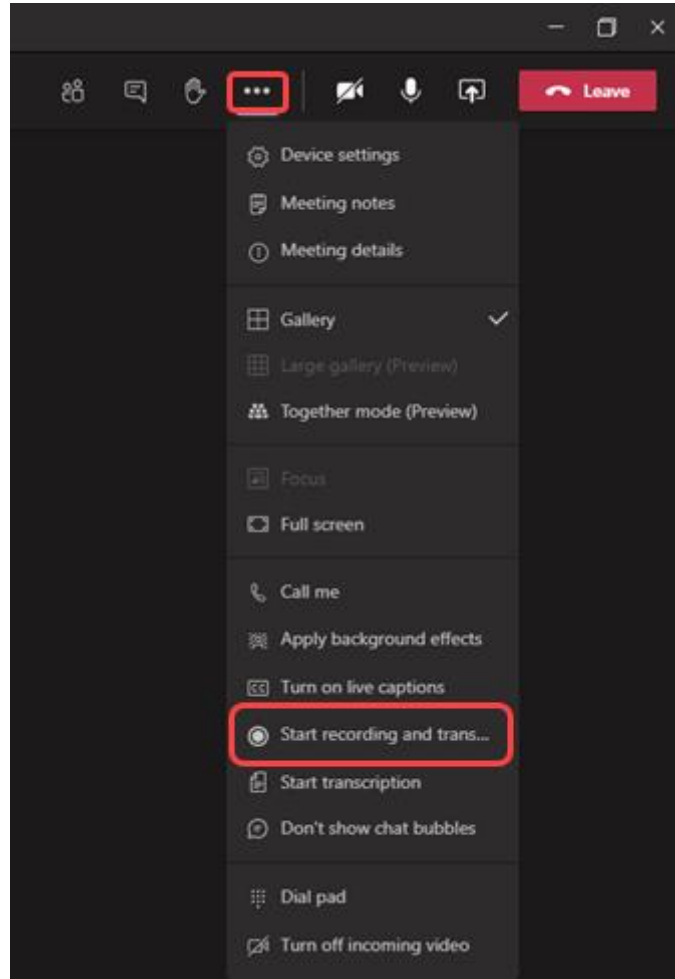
•••

Leave

Device settings

Meeting notes

Meeting details

Gallery

Large gallery (Preview)

Together mode (Preview)

Focus

Full screen

Call me

Apply background effects

Turn on live captions

Start recording and trans...

Start transcription

Don't show chat bubbles

Dial pad

Turn off incoming video